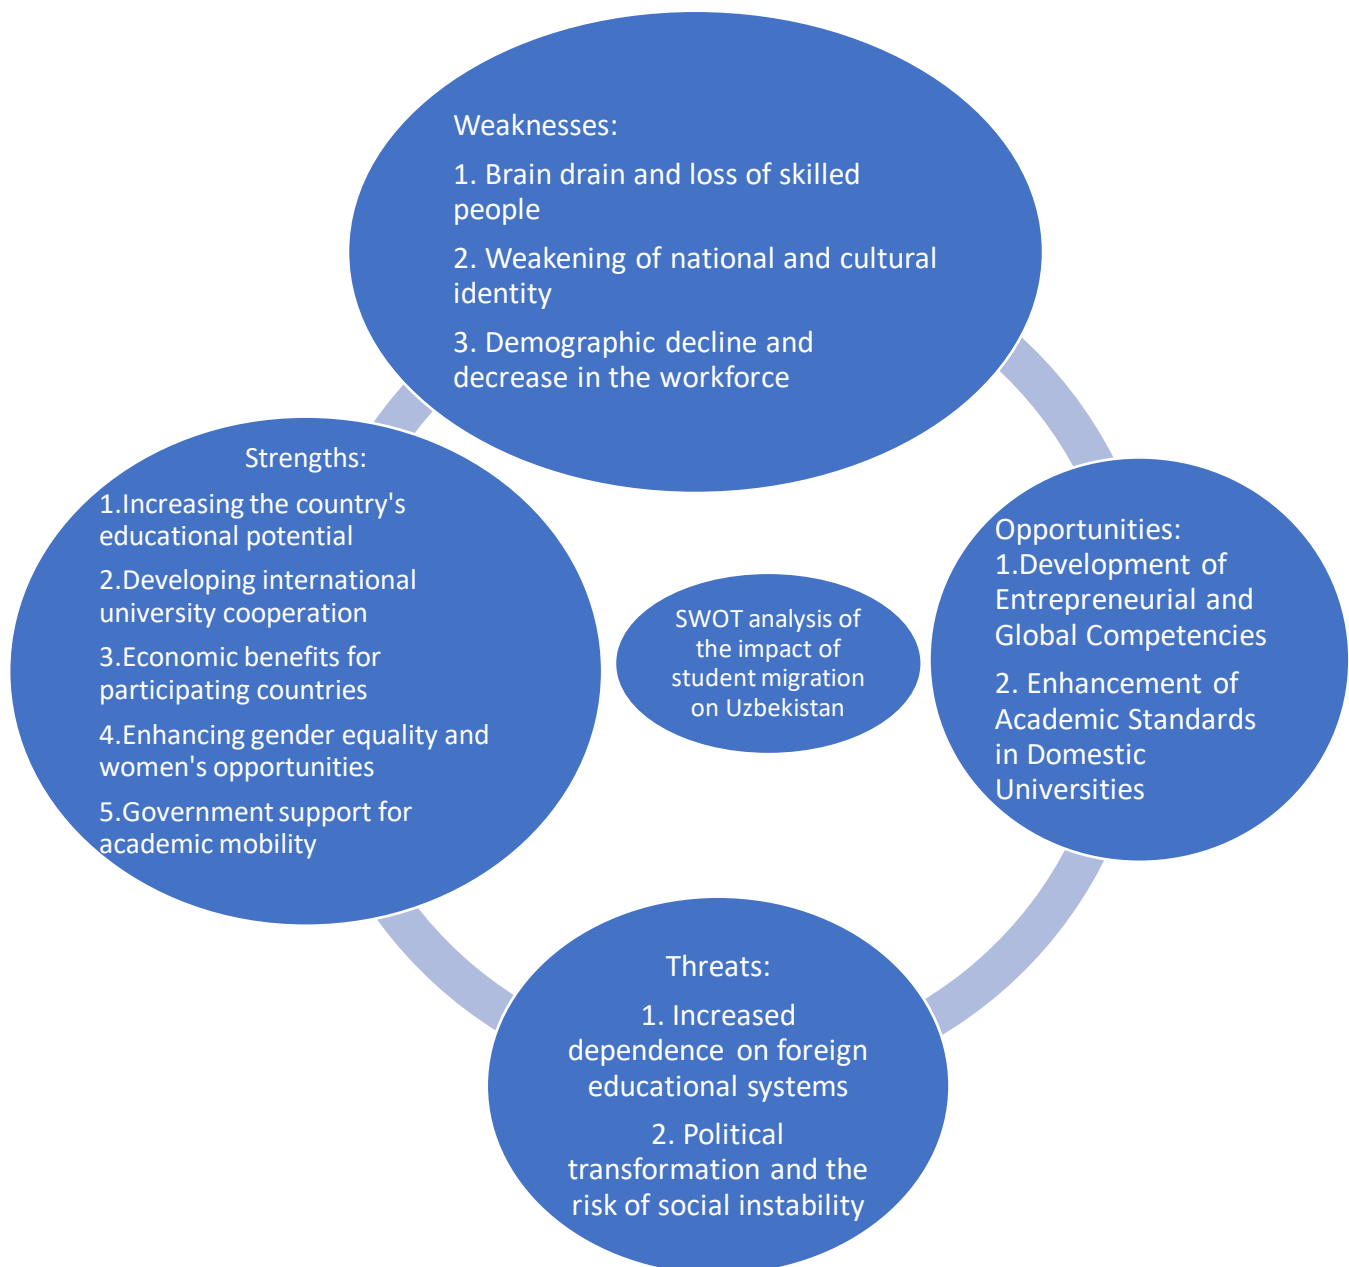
Weaknesses:

1. Brain drain and loss of skilled people

2. Weakening of national and cultural identity

3. Demographic decline and decrease in the workforce

Strengths:

1.Increasing the country's educational potential

2.Developing international university cooperation

3.Economic benefits for participating countries

4.Enhancing gender equality and women's opportunities

5.Government support for academic mobility

SWOT analysis of the impact of student migration on Uzbekistan

Opportunities:
1.Development of Entrepreneurial and Global Competencies

2. Enhancement of Academic Standards in Domestic Universities

Threats:

1. Increased dependence on foreign educational systems

2. Political transformation and the risk of social instability